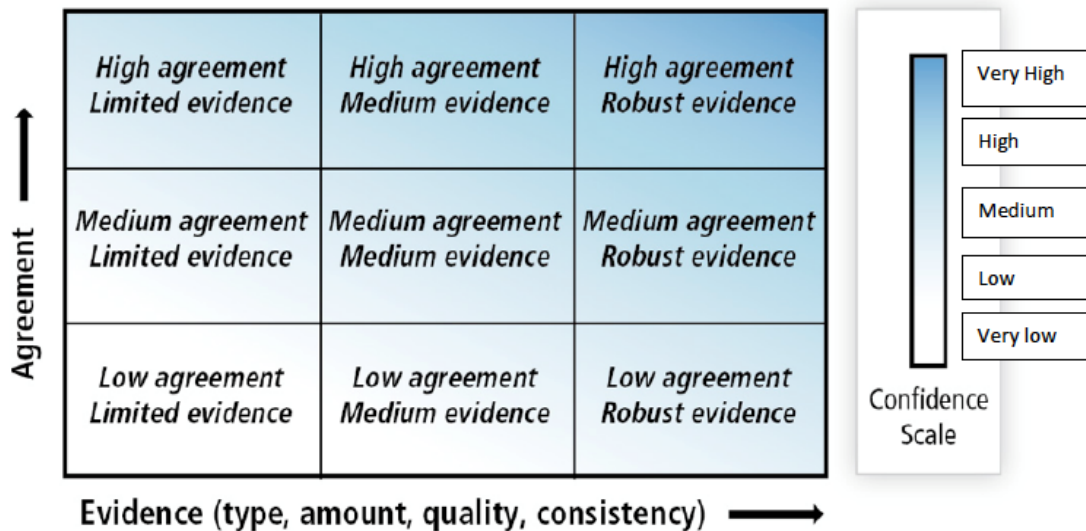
Agreement

| High agreement Limited evidence | High agreement Medium evidence | High agreement Robust evidence |
|---|---|---|
| Medium agreement Limited evidence | Medium agreement Medium evidence | Medium agreement Robust evidence |
| Low agreement Limited evidence | Low agreement Medium evidence | Low agreement Robust evidence |

Evidence (type, amount, quality, consistency)

Very High

High

Medium

Low

Very low

Confidence Scale